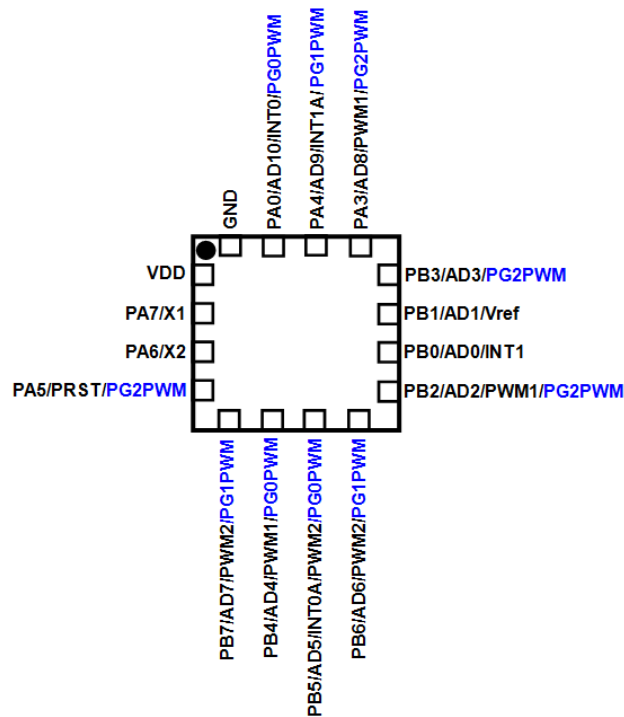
GND
PA0/AD10/INT0/PG0PWM
PA4/AD9/INT1A/PG1PWM
PA3/AD8/PWM1/PG2PWM

VDD
PA7/X1
PA6/X2
PA5/PRST/PG2PWM

PB3/AD3/PG2PWM
PB1/AD1/Vref
PB0/AD0/INT1
PB2/AD2/PWM1/PG2PWM

PB7/AD7/PWM2/PG1PWM
PB4/AD4/PWM1/PG0PWM
PB5/AD5/INT0A/PWM2/PG0PWM
PB6/AD6/PWM2/PG1PWM